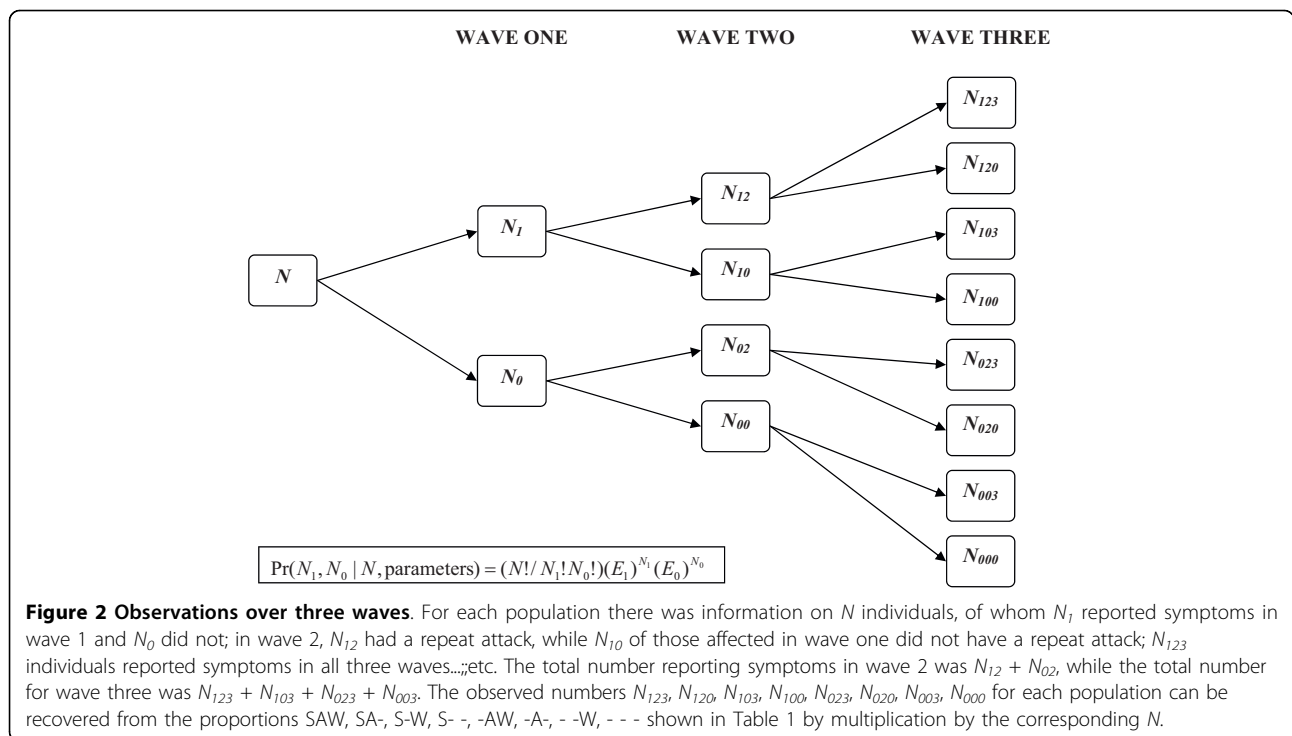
WAVE ONE

WAVE TWO

WAVE THREE

$N$

$N_1$

$N_0$

$N_{12}$

$N_{10}$

$N_{02}$

$N_{00}$

$N_{123}$

$N_{120}$

$N_{103}$

$N_{100}$

$N_{023}$

$N_{020}$

$N_{003}$

$N_{000}$

$\Pr(N_1, N_0 \mid N, \text{parameters}) = (N!/N_1!N_0!)(E_1)^{N_1}(E_0)^{N_0}$

**Figure 2 Observations over three waves**. For each population there was information on $N$ individuals, of whom $N_1$ reported symptoms in wave 1 and $N_0$ did not; in wave 2, $N_{12}$ had a repeat attack, while $N_{10}$ of those affected in wave one did not have a repeat attack; $N_{123}$ individuals reported symptoms in all three waves...;;etc. The total number reporting symptoms in wave 2 was $N_{12} + N_{02}$, while the total number for wave three was $N_{123} + N_{103} + N_{023} + N_{003}$. The observed numbers $N_{123}$, $N_{120}$, $N_{103}$, $N_{100}$, $N_{023}$, $N_{020}$, $N_{003}$, $N_{000}$ for each population can be recovered from the proportions SAW, SA-, S-W, S- -, -AW, -A-, - -W, - - - shown in Table 1 by multiplication by the corresponding $N$.